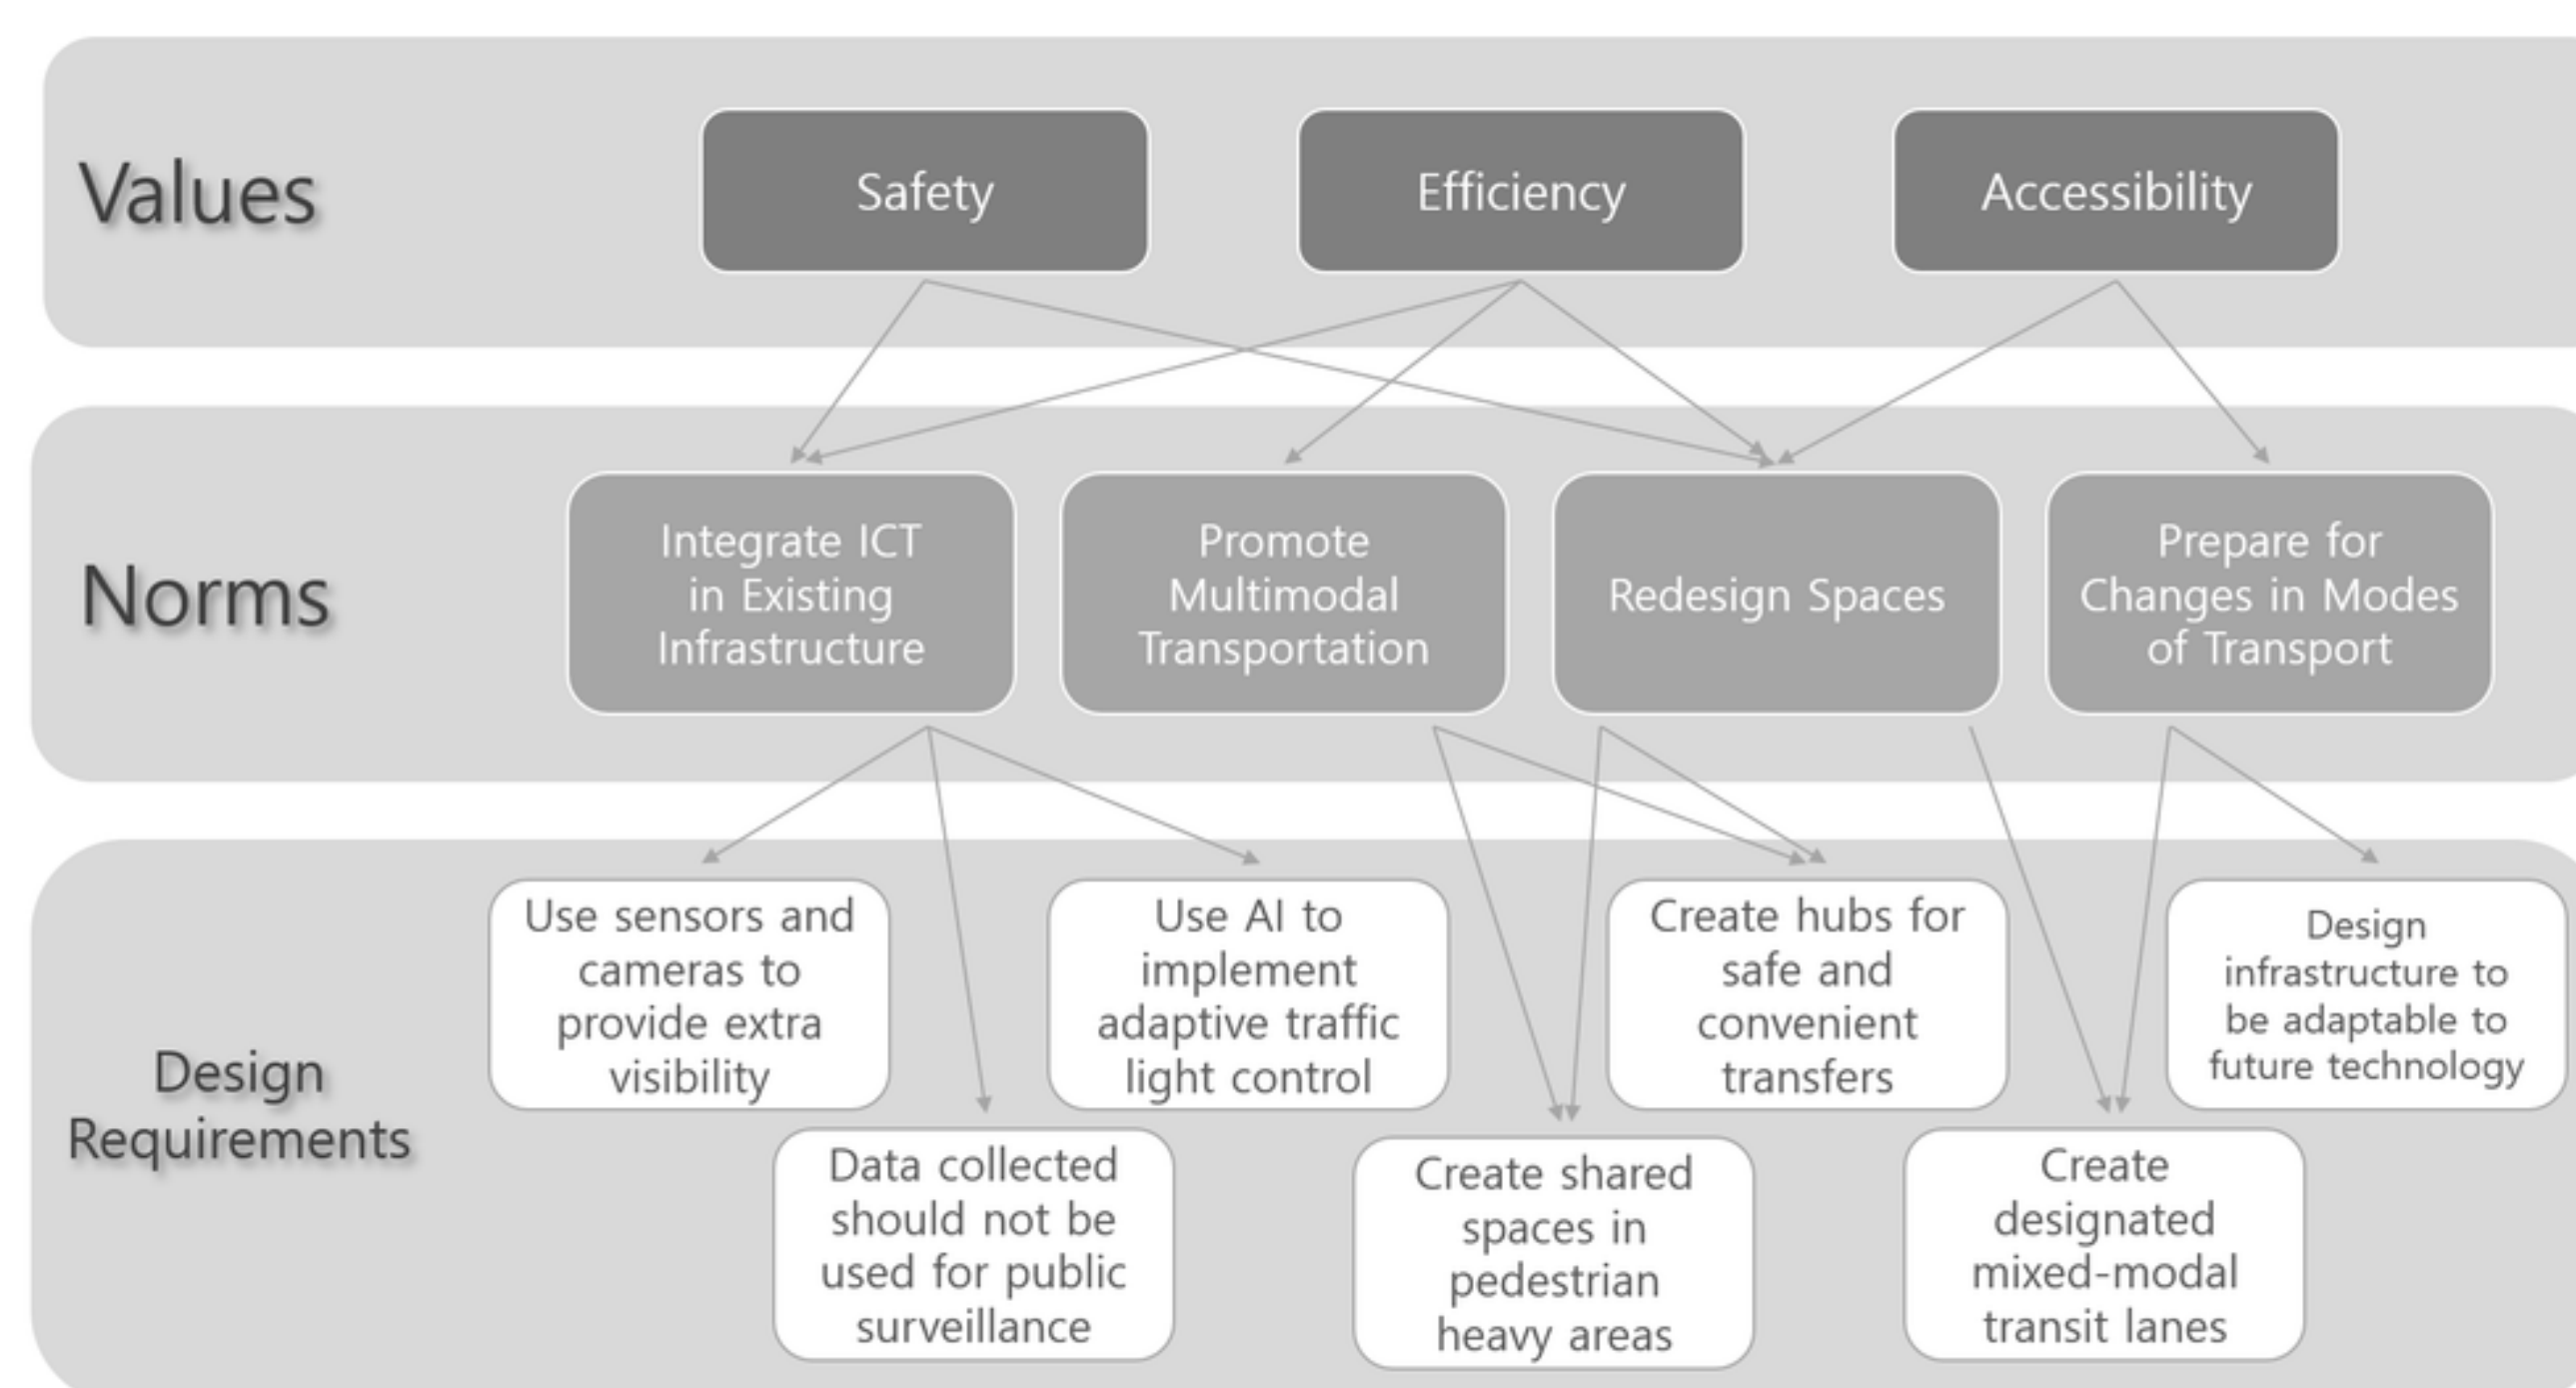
Values

Safety

Efficiency

Accessibility

Norms

Integrate ICT in Existing Infrastructure

Promote Multimodal Transportation

Redesign Spaces

Prepare for Changes in Modes of Transport

Design Requirements

Use sensors and cameras to provide extra visibility

Use AI to implement adaptive traffic light control

Create hubs for safe and convenient transfers

Design infrastructure to be adaptable to future technology

Data collected should not be used for public surveillance

Create shared spaces in pedestrian heavy areas

Create designated mixed-modal transit lanes